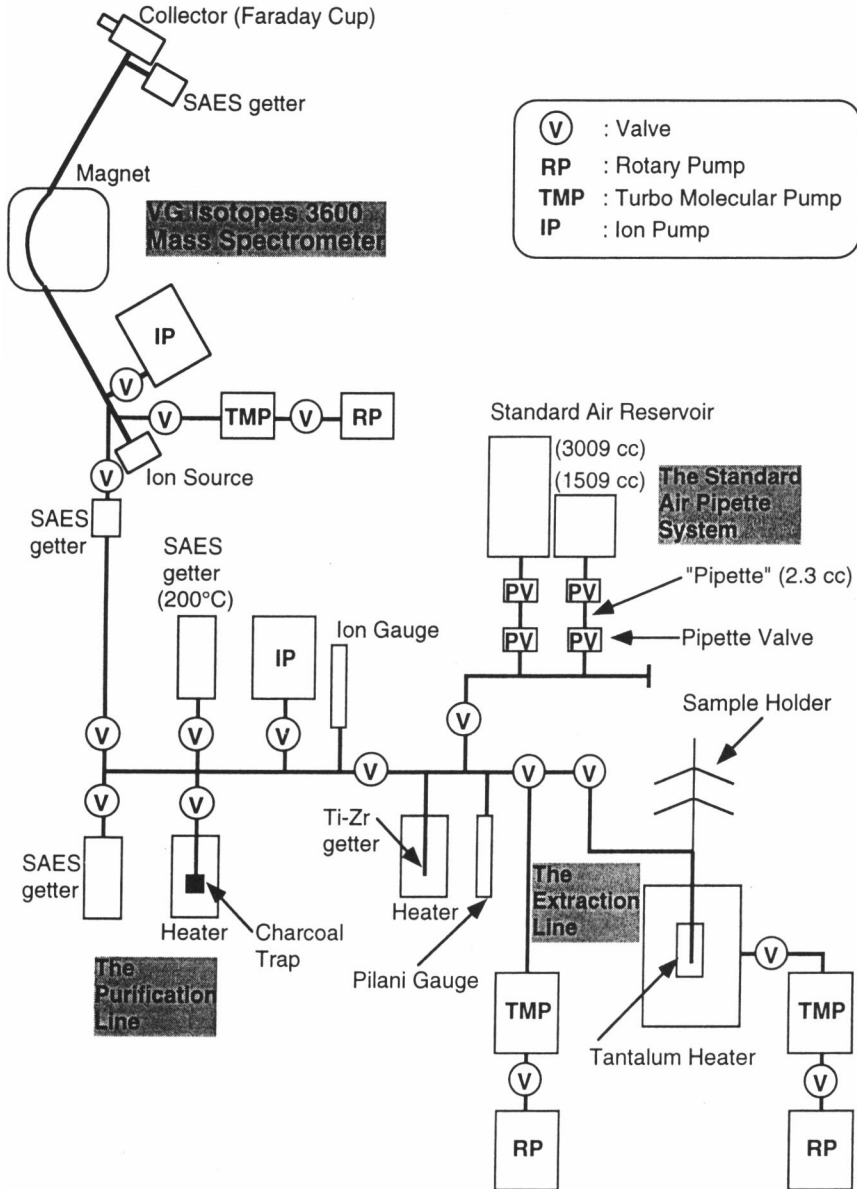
Collector (Faraday Cup)

SAES getter

Magnet

VG Isotopes 3600 Mass Spectrometer

V : Valve
RP : Rotary Pump
TMP : Turbo Molecular Pump
IP : Ion Pump

IP

V

V TMP V RP

V Ion Source

SAES getter

Standard Air Reservoir
(3009 cc)
(1509 cc)

The Standard Air Pipette System

SAES getter (200°C)

PV PV
"Pipette" (2.3 cc)
PV PV
Pipette Valve

IP

Ion Gauge

V

Sample Holder

V V V V V V V

V V

SAES getter

Ti-Zr getter

The Extraction Line

Heater

Charcoal Trap

Heater

The Purification Line

Pilani Gauge

V

TMP

TMP

Tantalum Heater

V V

RP RP